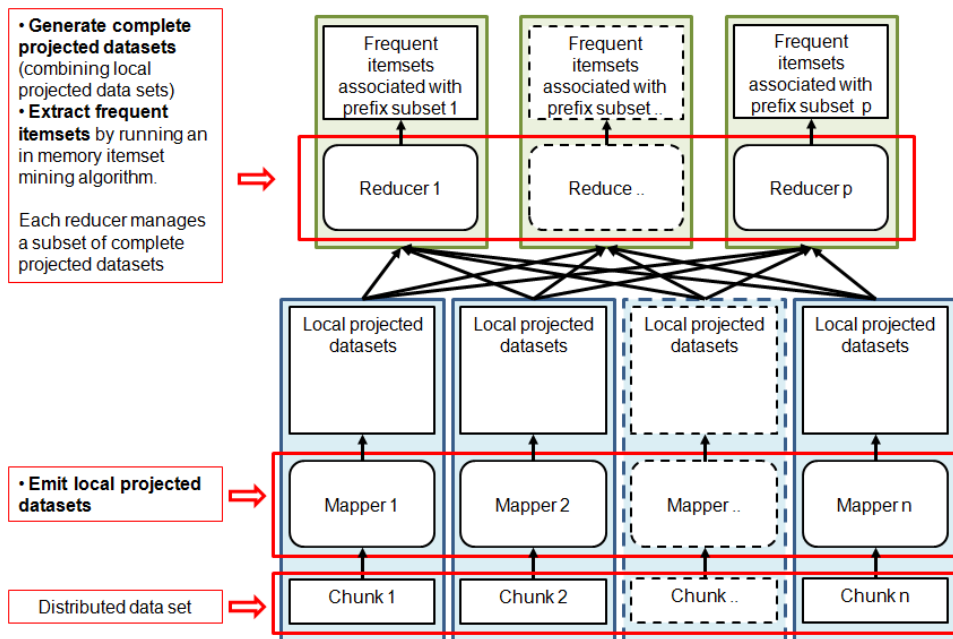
• Generate complete projected datasets (combining local projected data sets)
• Extract frequent itemsets by running an in memory itemset mining algorithm.

Each reducer manages a subset of complete projected datasets

Frequent itemsets associated with prefix subset 1

Frequent itemsets associated with prefix subset ..

Frequent itemsets associated with prefix subset p

Reducer 1

Reduce ..

Reducer p

Local projected datasets

Local projected datasets

Local projected datasets

Local projected datasets

• Emit local projected datasets

Mapper 1

Mapper 2

Mapper ..

Mapper n

Distributed data set

Chunk 1

Chunk 2

Chunk ..

Chunk n